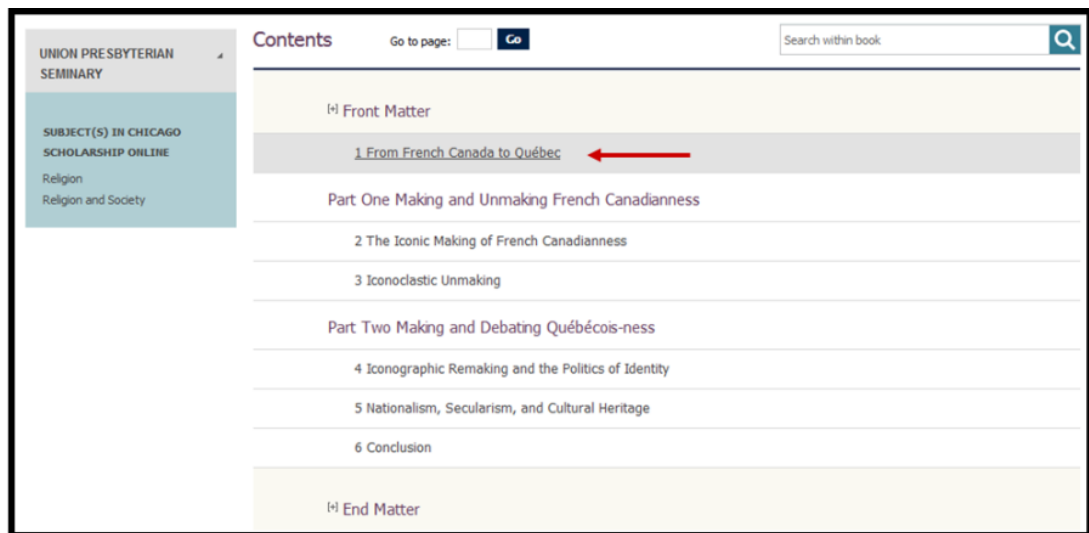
UNION PRESBYTERIAN SEMINARY

SUBJECT(S) IN CHICAGO SCHOLARSHIP ONLINE

Religion
Religion and Society

Contents

Go to page: Go

Search within book

[+] Front Matter

1 From French Canada to Québec

Part One Making and Unmaking French Canadianness

2 The Iconic Making of French Canadianness

3 Iconoclastic Unmaking

Part Two Making and Debating Québécois-ness

4 Iconographic Remaking and the Politics of Identity

5 Nationalism, Secularism, and Cultural Heritage

6 Conclusion

[+] End Matter